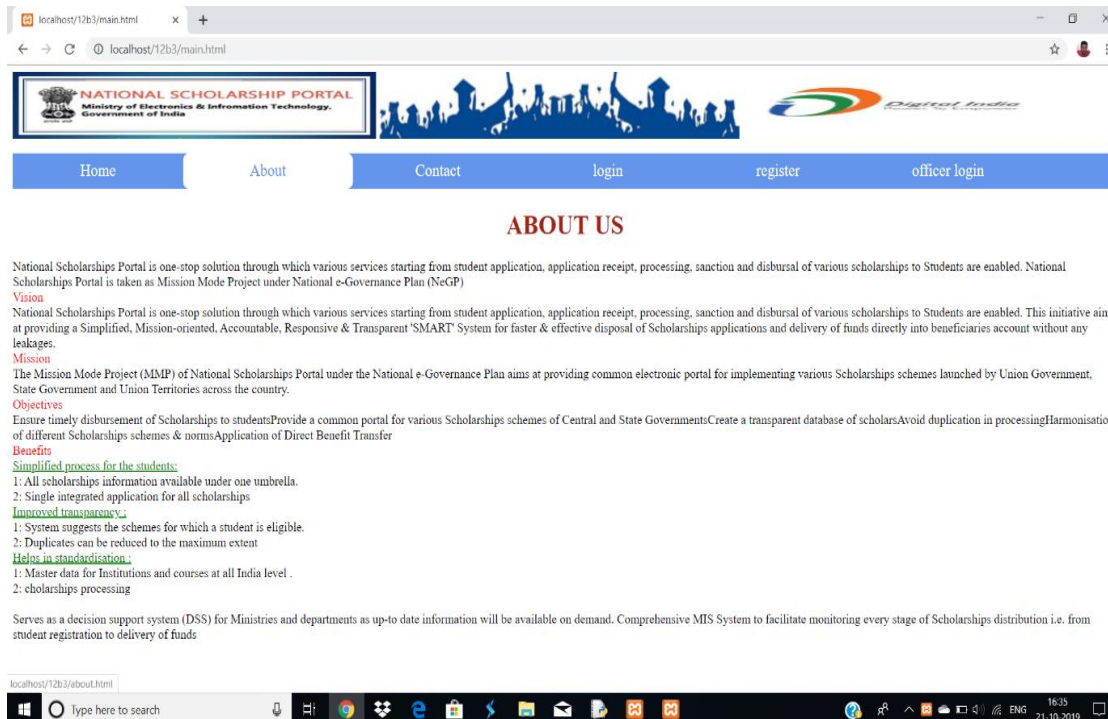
localhost/12b3/main.html × +

← → C ⓘ localhost/12b3/main.html

NATIONAL SCHOLARSHIP PORTAL
Ministry of Electronics & Infromation Technology,
Government of India

Digital India

Home | About | Contact | login | register | officer login

ABOUT US

National Scholarships Portal is one-stop solution through which various services starting from student application, application receipt, processing, sanction and disbursal of various scholarships to Students are enabled. National Scholarships Portal is taken as Mission Mode Project under National e-Governance Plan (NeGP)

Vision

National Scholarships Portal is one-stop solution through which various services starting from student application, application receipt, processing, sanction and disbursal of various scholarships to Students are enabled. This initiative aim at providing a Simplified, Mission-oriented, Accountable, Responsive & Transparent 'SMART' System for faster & effective disposal of Scholarships applications and delivery of funds directly into beneficiaries account without any leakages.

Mission

The Mission Mode Project (MMP) of National Scholarships Portal under the National e-Governance Plan aims at providing common electronic portal for implementing various Scholarships schemes launched by Union Government, State Government and Union Territories across the country.

Objectives

Ensure timely disbursement of Scholarships to studentsProvide a common portal for various Scholarships schemes of Central and State GovernmentsCreate a transparent database of scholarsAvoid duplication in processingHarmonisation of different Scholarships schemes & normsApplication of Direct Benefit Transfer

Benefits

Simplified process for the students:
1: All scholarships information available under one umbrella.
2: Single integrated application for all scholarships
Improved transparency :
1: System suggests the schemes for which a student is eligible.
2: Duplicates can be reduced to the maximum extent
Helps in standardisation :
1: Master data for Institutions and courses at all India level .
2: cholarships processing

Serves as a decision support system (DSS) for Ministries and departments as up-to date information will be available on demand. Comprehensive MIS System to facilitate monitoring every stage of Scholarships distribution i.e. from student registration to delivery of funds

localhost/12b3/about.html

Type here to search

ENG 16:35 21-10-2019